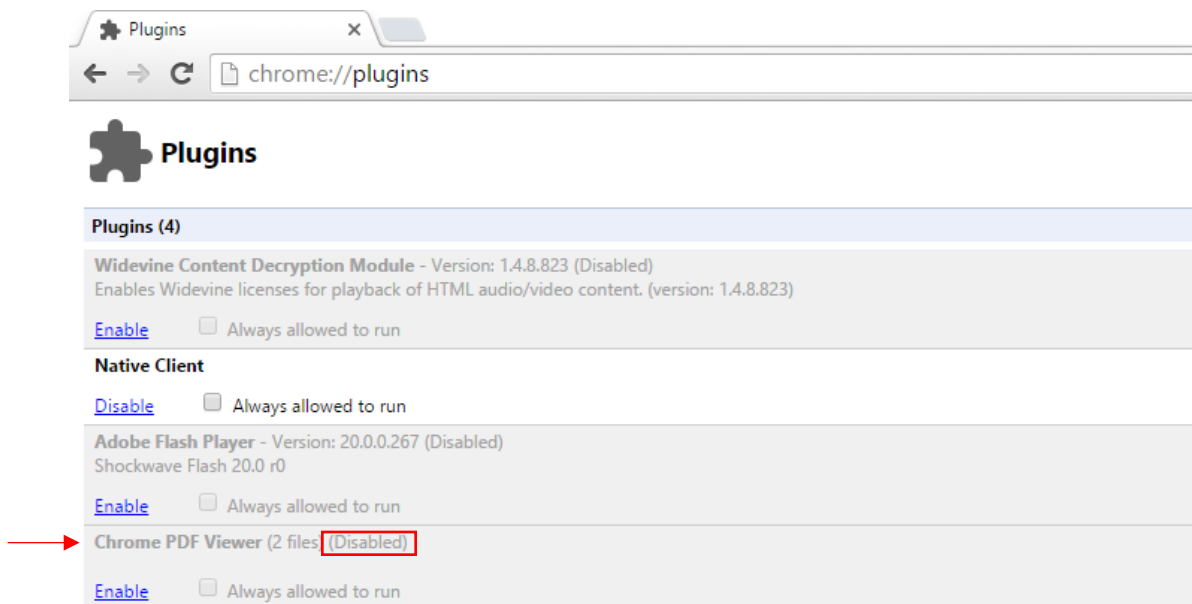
Plugins ×

chrome://plugins

Plugins

Plugins (4)

Widevine Content Decryption Module - Version: 1.4.8.823 (Disabled)
Enables Widevine licenses for playback of HTML audio/video content. (version: 1.4.8.823)

Enable Always allowed to run

Native Client

Disable Always allowed to run

Adobe Flash Player - Version: 20.0.0.267 (Disabled)
Shockwave Flash 20.0 r0

Enable Always allowed to run

Chrome PDF Viewer (2 files) (Disabled)

Enable Always allowed to run